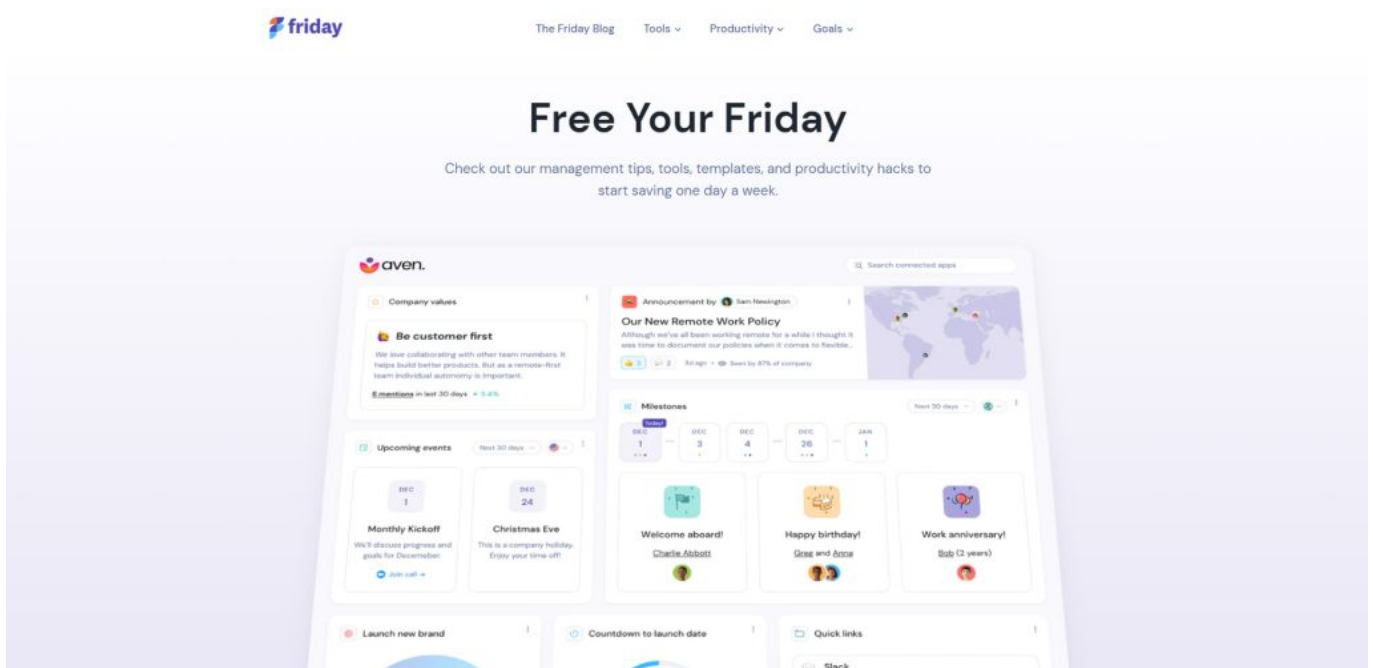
friday

The Friday Blog Tools Productivity Goals

Free Your Friday

Check out our management tips, tools, templates, and productivity hacks to start saving one day a week.

aven.

Search connected apps

Company values

Be customer first

We love collaborating with other team members. It helps build better products. But as a remote-first team individual autonomy is important.

6 mentions in last 30 days + 3.4%

Announcement by Sam Newington

Our New Remote Work Policy

Although we've all been working remote for a while I thought it was time to document our policies when it comes to flexible...

3 2 3d ago · Seen by 87% of company

Milestones

Next 30 days

Today!

| DEC 1 | DEC 3 | DEC 4 | DEC 26 | JAN 1 |
|---|---|---|---|---|

Upcoming events

Next 30 days

DEC 1

Monthly Kickoff

We'll discuss progress and goals for December.

Join call →

DEC 24

Christmas Eve

This is a company holiday. Enjoy your time off!

Welcome aboard!

Charlie Abbott

Happy birthday!

Greg and Anna

Work anniversary!

Bob (2 years)

Launch new brand

Countdown to launch date

Quick links

Slack